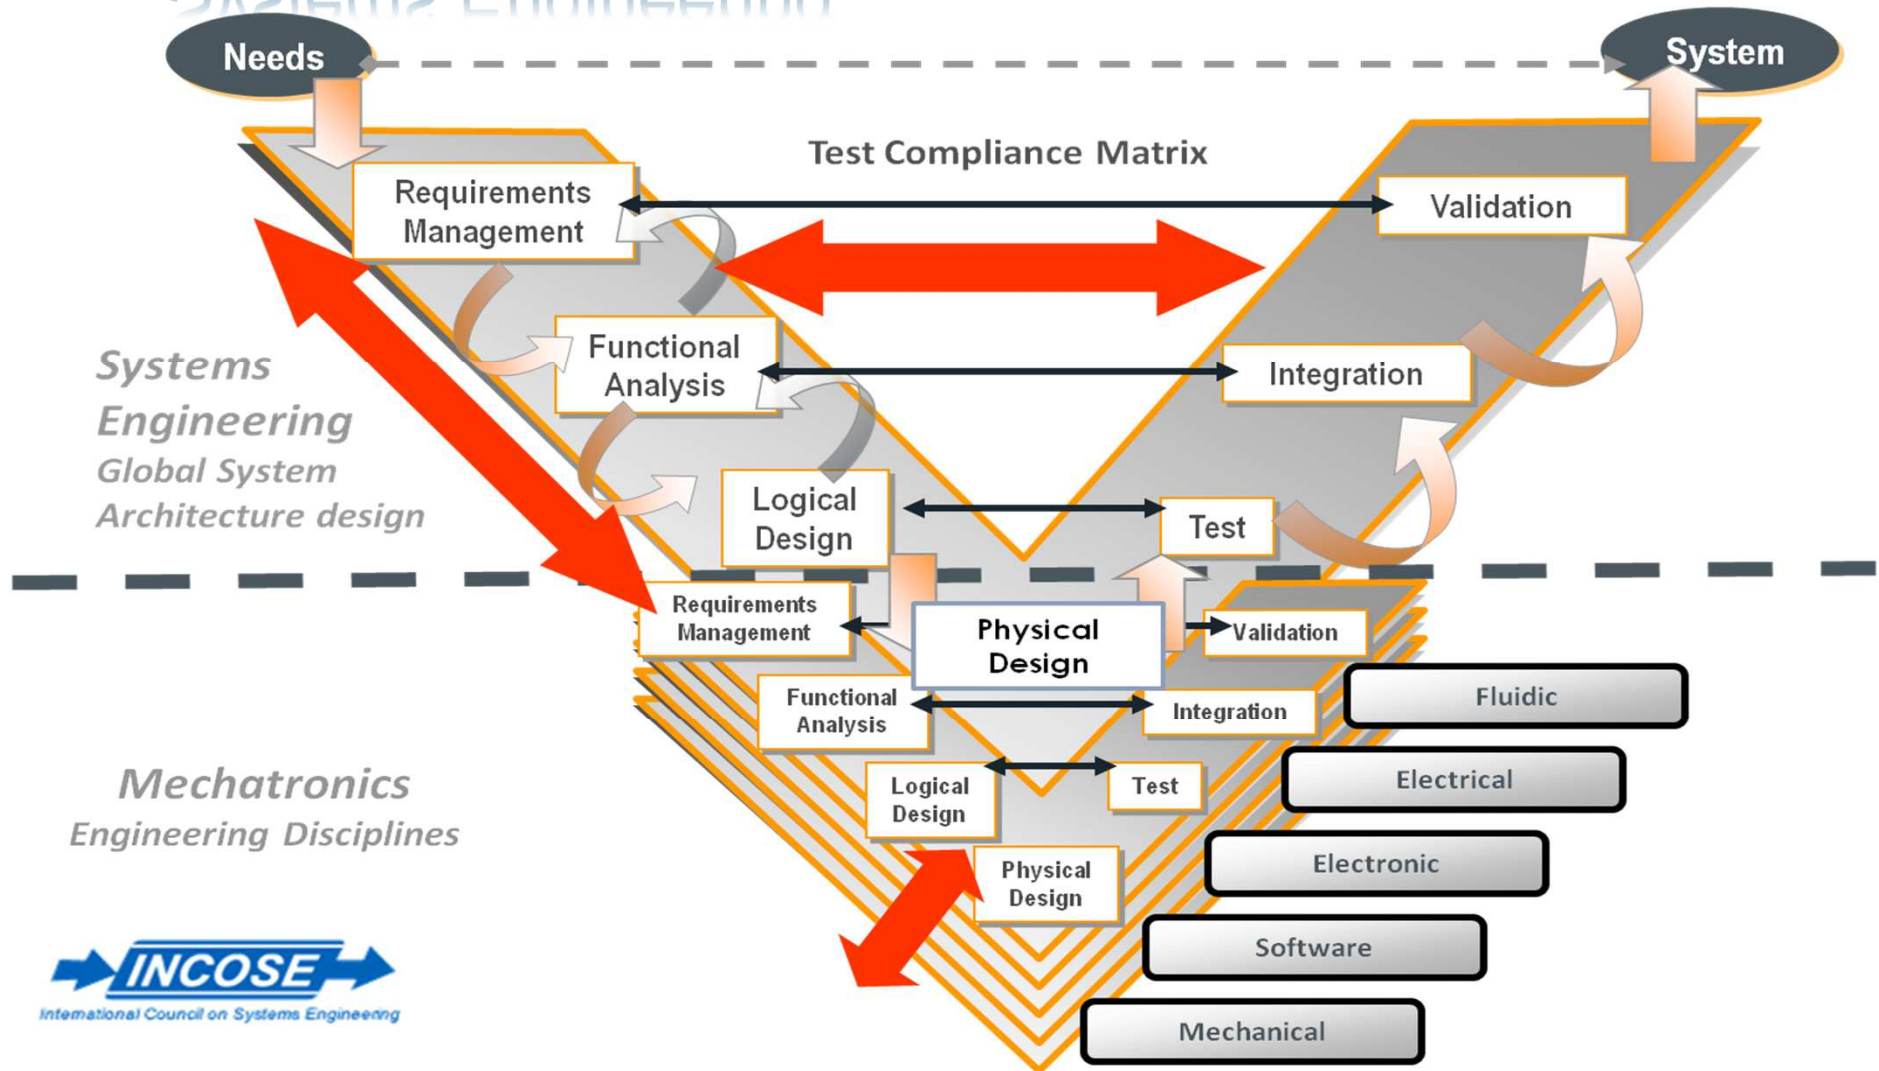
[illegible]

Needs

System

Test Compliance Matrix

Requirements Management

Validation

Functional Analysis

Integration

Systems Engineering
Global System Architecture design

Logical Design

Test

Requirements Management

Physical Design

Validation

Functional Analysis

Integration

Fluidic

Logical Design

Test

Electrical

Mechatronics
Engineering Disciplines

Physical Design

Electronic

Software

Mechanical

INCOSE
International Council on Systems Engineering